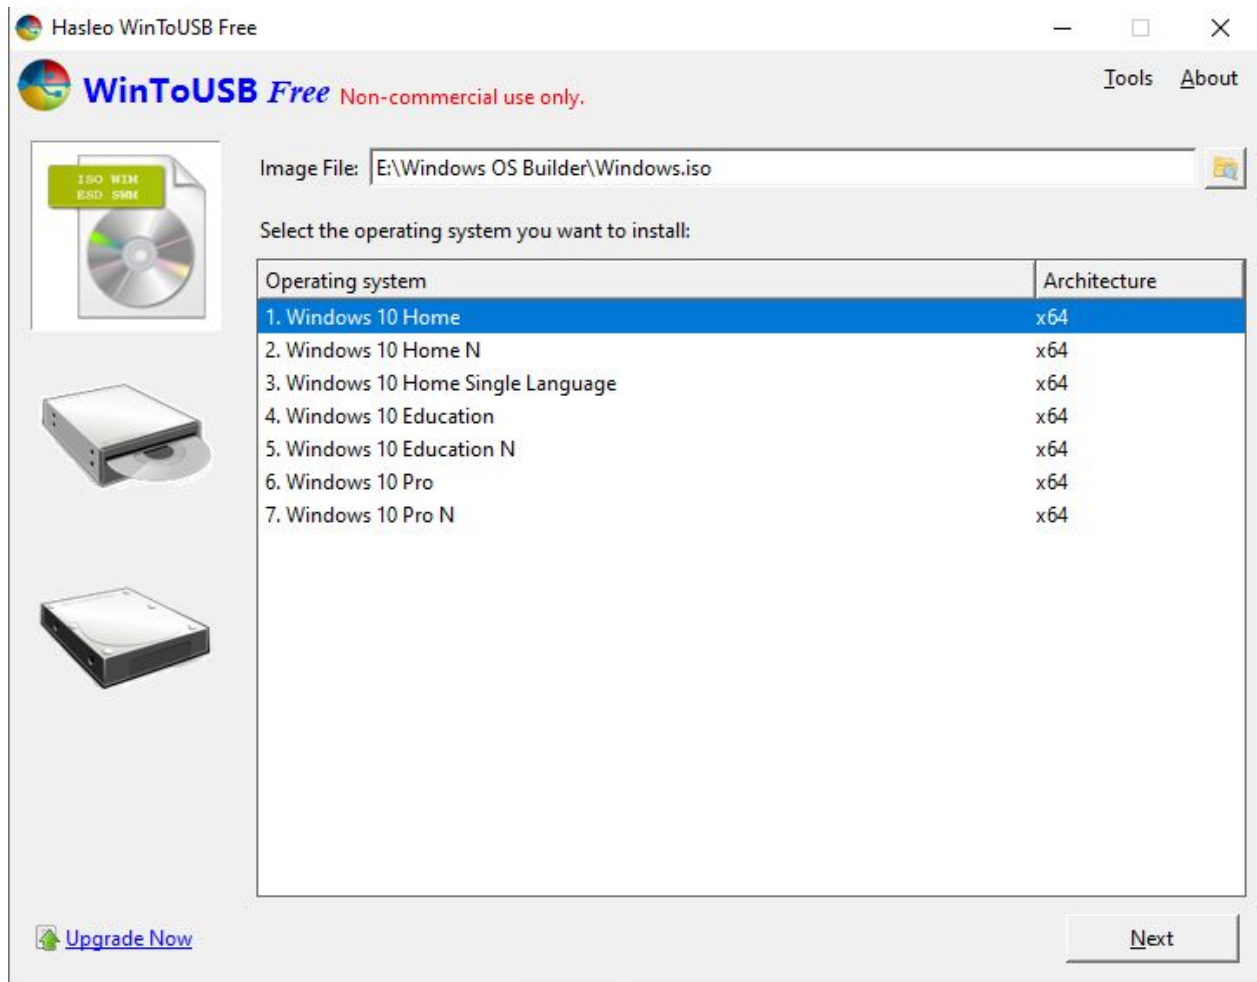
Hasleo WinToUSB Free

WinToUSB Free Non-commercial use only.

Tools About

ISO WIM ESD SWM

Image File: E:\Windows OS Builder\Windows.iso

Select the operating system you want to install:

| Operating system | Architecture |
|---|---|
| 1. Windows 10 Home | x64 |
| 2. Windows 10 Home N | x64 |
| 3. Windows 10 Home Single Language | x64 |
| 4. Windows 10 Education | x64 |
| 5. Windows 10 Education N | x64 |
| 6. Windows 10 Pro | x64 |
| 7. Windows 10 Pro N | x64 |

Upgrade Now

Next